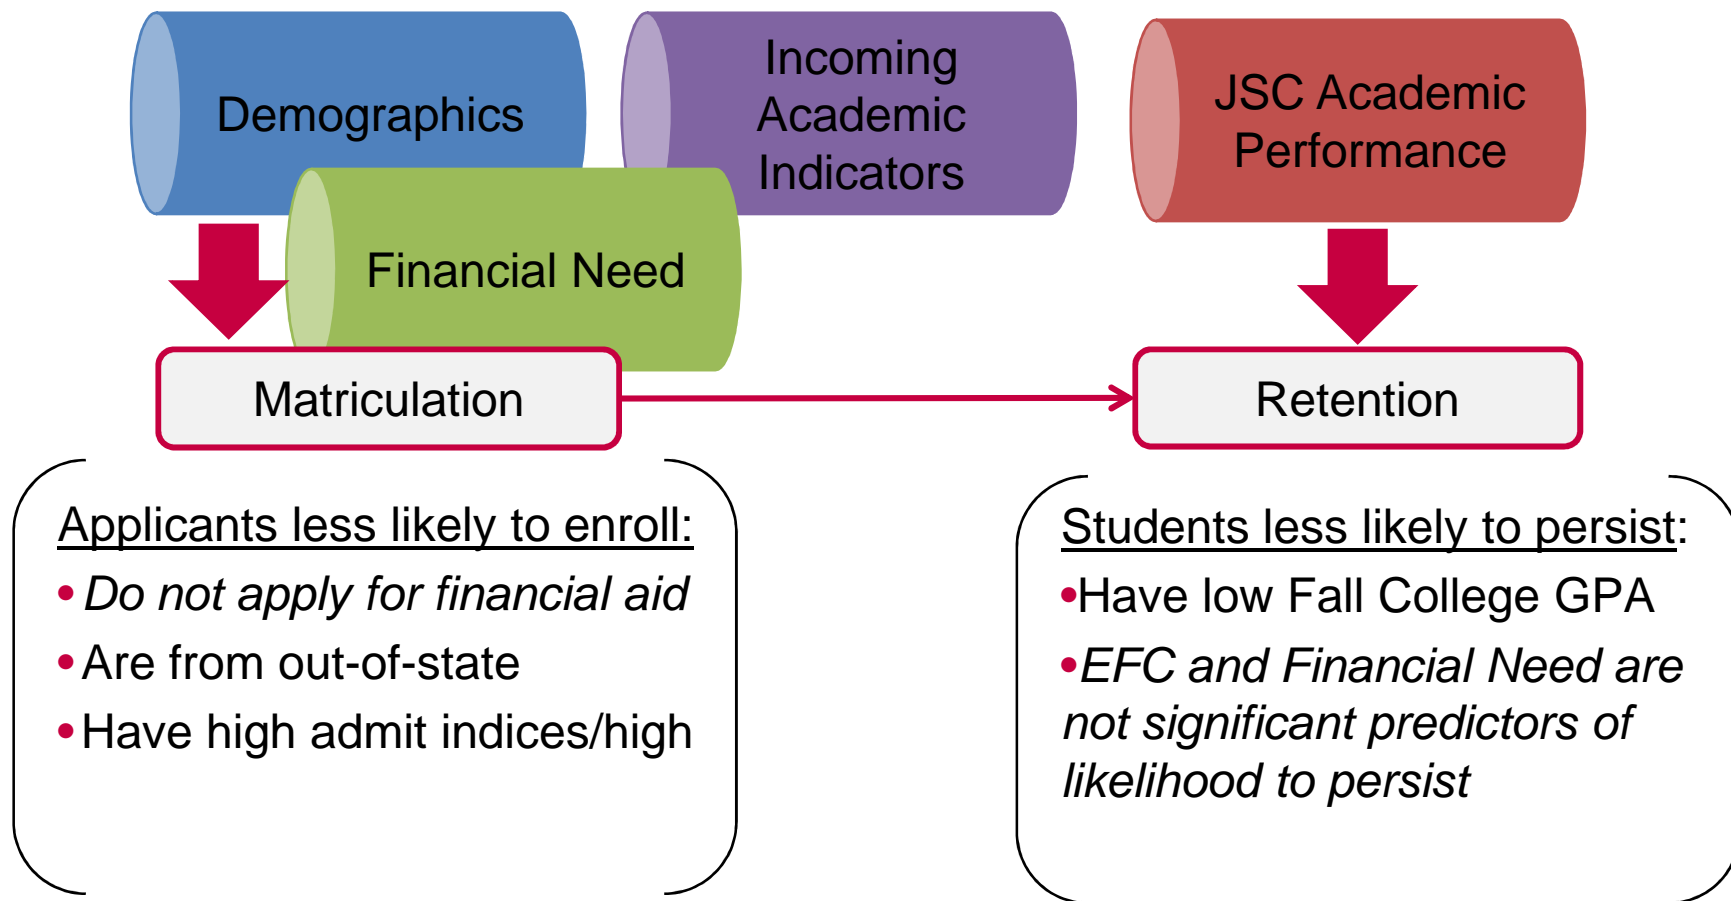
Demographics

Incoming Academic Indicators

JSC Academic Performance

Financial Need

Matriculation

Retention

Applicants less likely to enroll:

• *Do not apply for financial aid*

• Are from out-of-state

• Have high admit indices/high

Students less likely to persist:

•Have low Fall College GPA

•*EFC and Financial Need are not significant predictors of likelihood to persist*